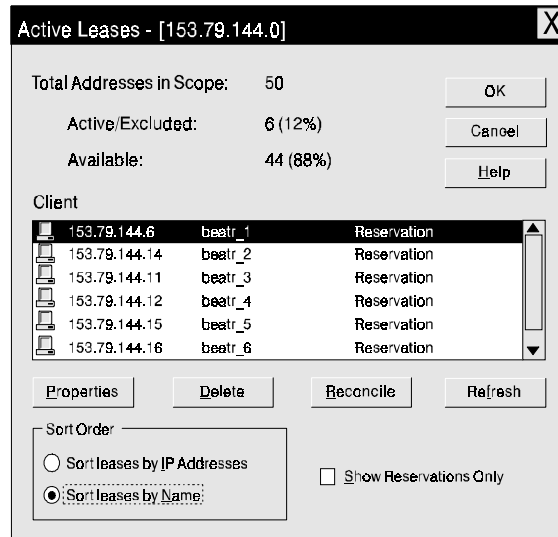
Active Leases - [153.79.144.0]

X

Total Addresses in Scope: 50

Active/Excluded: 6 (12%)

Available: 44 (88%)

OK

Cancel

Help

Client

| | | |
|---|---|---|
| 153.79.144.6 | beatr_1 | Reservation |
| 153.79.144.14 | beatr_2 | Reservation |
| 153.79.144.11 | beatr_3 | Reservation |
| 153.79.144.12 | beatr_4 | Reservation |
| 153.79.144.15 | beatr_5 | Reservation |
| 153.79.144.16 | beatr_6 | Reservation |

Properties

Delete

Reconcile

Refresh

Sort Order

Sort leases by IP Addresses

Sort leases by Name

Show Reservations Only